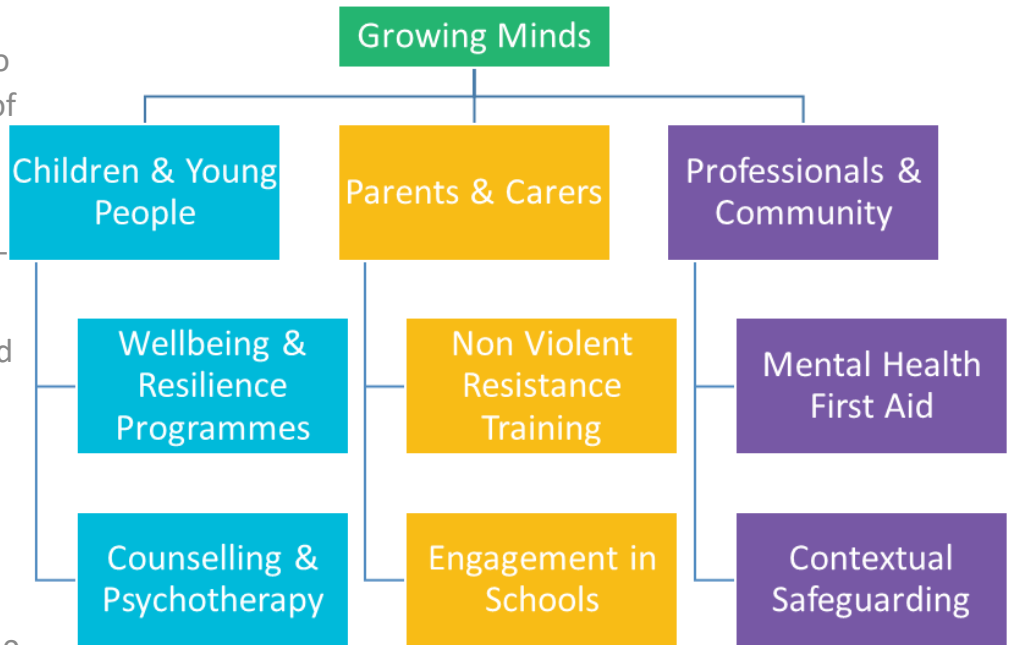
Growing Minds

Children & Young People

Parents & Carers

Professionals & Community

Wellbeing & Resilience Programmes

Non Violent Resistance Training

Mental Health First Aid

Counselling & Psychotherapy

Engagement in Schools

Contextual Safeguarding